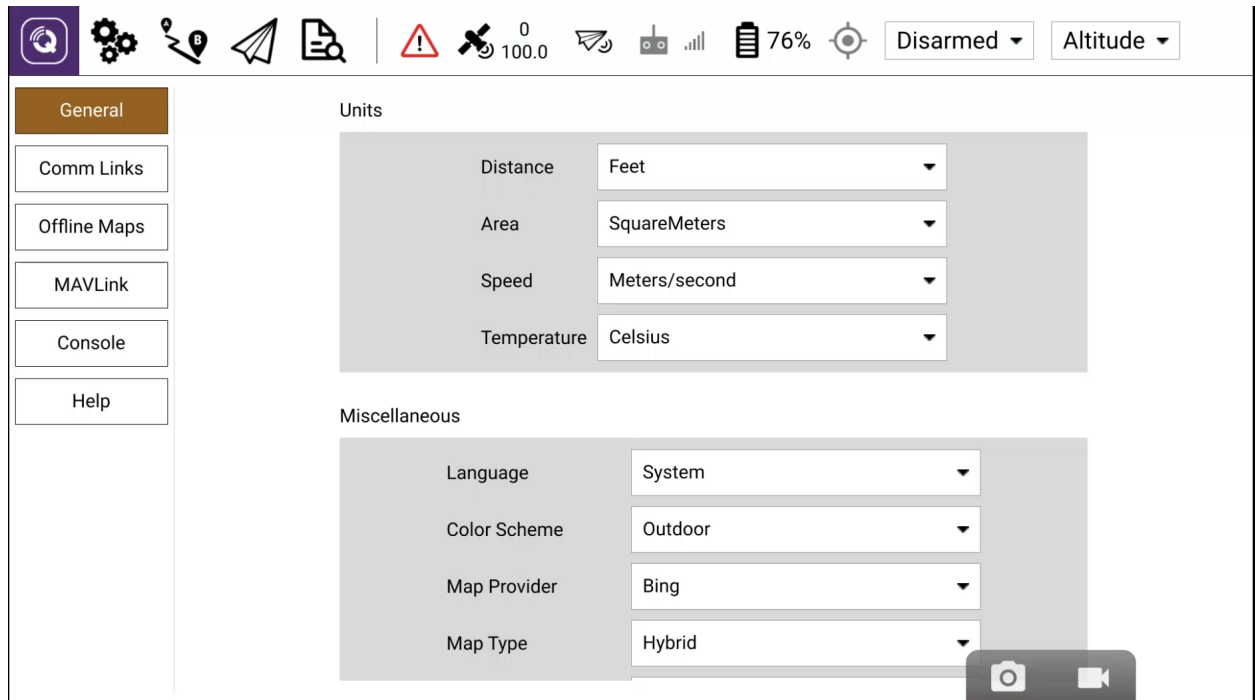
0
100.0

76%

Disarmed

Altitude

General

Comm Links

Offline Maps

MAVLink

Console

Help

Units

Distance Feet

Area SquareMeters

Speed Meters/second

Temperature Celsius

Miscellaneous

Language System

Color Scheme Outdoor

Map Provider Bing

Map Type Hybrid